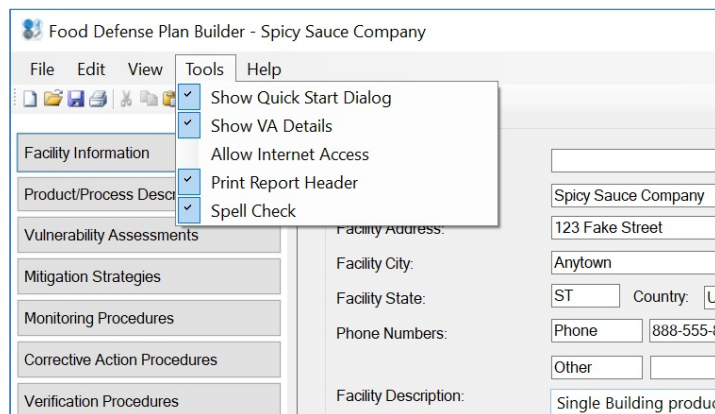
Food Defense Plan Builder - Spicy Sauce Company

File Edit View Tools Help

Show Quick Start Dialog
Show VA Details
Allow Internet Access
Print Report Header
Spell Check

Facility Information
Product/Process Descr
Vulnerability Assessments
Mitigation Strategies
Monitoring Procedures
Corrective Action Procedures
Verification Procedures

Spicy Sauce Company
Facility Address: 123 Fake Street
Facility City: Anytown
Facility State: ST Country: U
Phone Numbers: Phone 888-555-
Other
Facility Description: Single Building produc